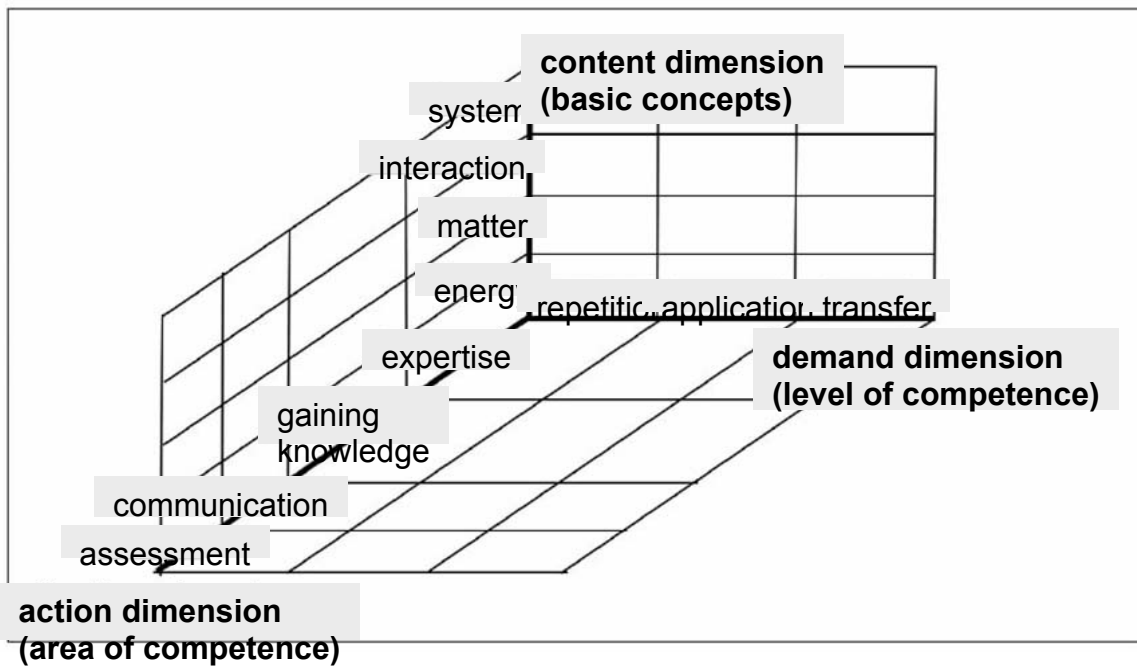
content dimension
(basic concepts)

system
interaction
matter
energ
repetitic applicatio transfer

expertise
gaining knowledge
communication
assessment

demand dimension
(level of competence)

action dimension
(area of competence)